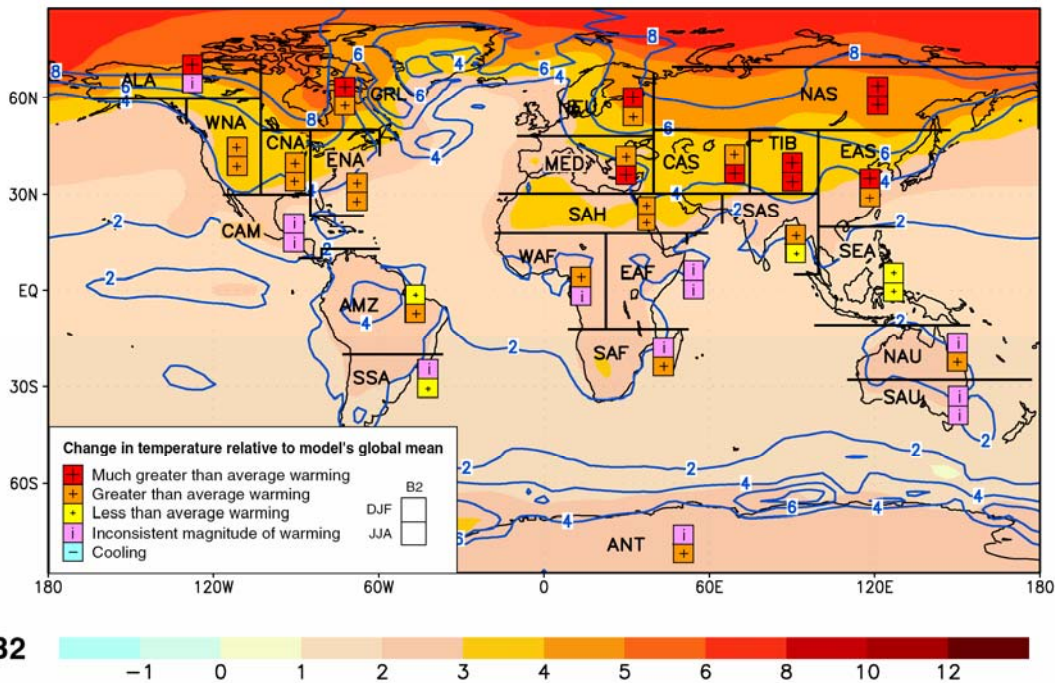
60N
30N
EQ
30S
60S

ALA, GRL, NEU, NAS, WNA, CNA, ENA, MED, CAS, TIB, EAS, SAH, SAS, CAM, WAF, EAF, SEA, AMZ, SAF, NAU, SSA, SAU, ANT

8, 6, 4, 2

+, i

Change in temperature relative to model's global mean
+ Much greater than average warming
+ Greater than average warming
+ Less than average warming
i Inconsistent magnitude of warming
− Cooling

B2
DJF
JJA

180 120W 60W 0 60E 120E 180

B2

−1 0 1 2 3 4 5 6 8 10 12